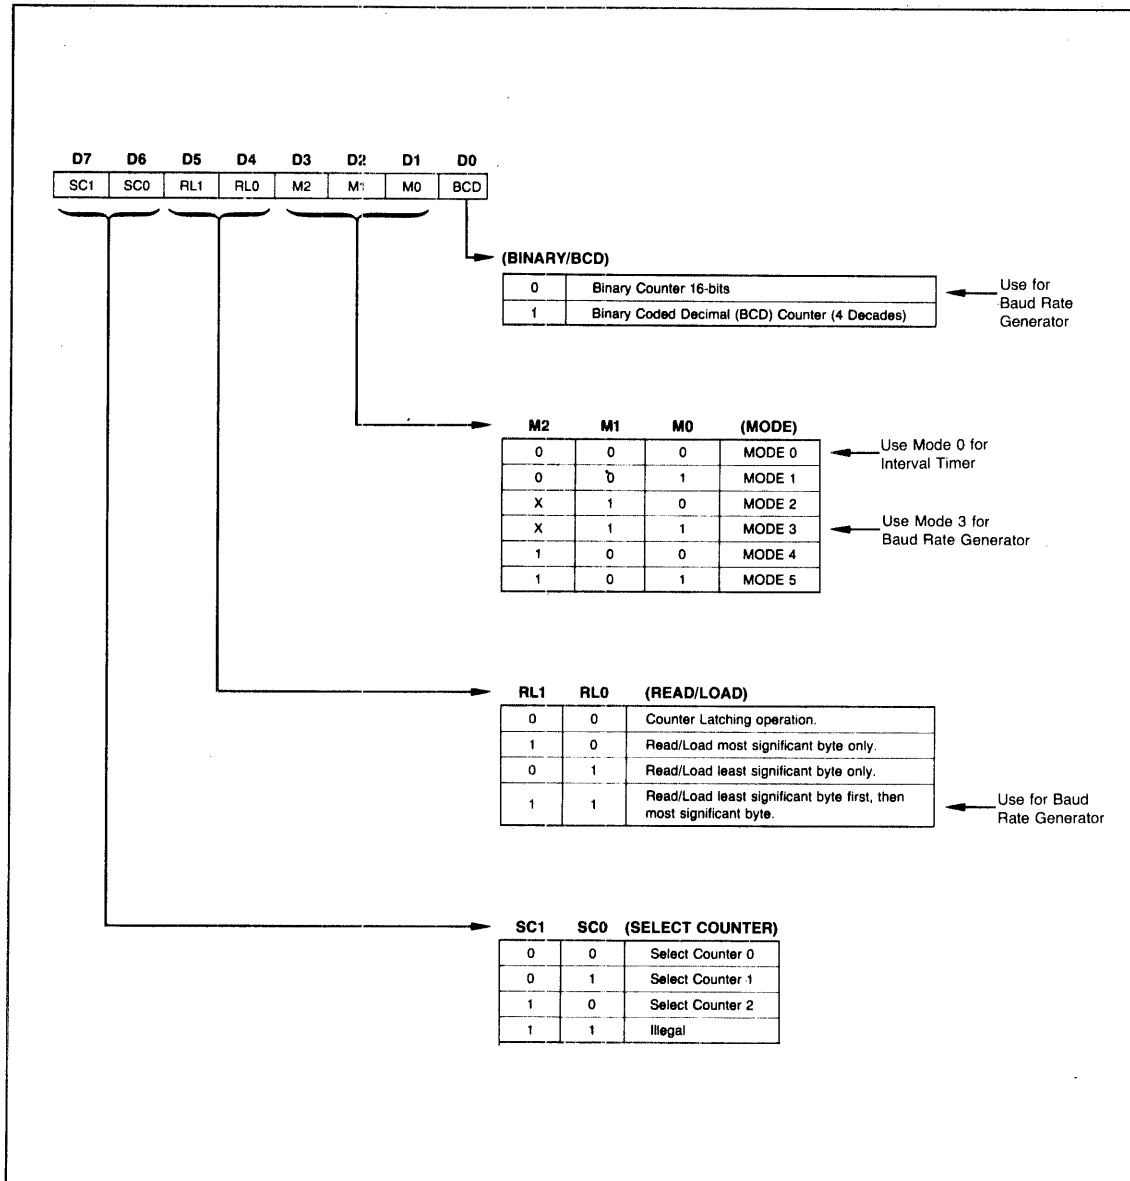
| D7 | D6 | D5 | D4 | D3 | D2 | D1 | D0 |
|---|---|---|---|---|---|---|---|
| SC1 | SC0 | RL1 | RL0 | M2 | M1 | M0 | BCD |

(BINARY/BCD)

| | |
|---|---|
| 0 | Binary Counter 16-bits |
| 1 | Binary Coded Decimal (BCD) Counter (4 Decades) |

Use for Baud Rate Generator

| M2 | M1 | M0 | (MODE) |
|---|---|---|---|
| 0 | 0 | 0 | MODE 0 |
| 0 | 0 | 1 | MODE 1 |
| X | 1 | 0 | MODE 2 |
| X | 1 | 1 | MODE 3 |
| 1 | 0 | 0 | MODE 4 |
| 1 | 0 | 1 | MODE 5 |

Use Mode 0 for Interval Timer

Use Mode 3 for Baud Rate Generator

| RL1 | RL0 | (READ/LOAD) |
|---|---|---|
| 0 | 0 | Counter Latching operation. |
| 1 | 0 | Read/Load most significant byte only. |
| 0 | 1 | Read/Load least significant byte only. |
| 1 | 1 | Read/Load least significant byte first, then most significant byte. |

Use for Baud Rate Generator

| SC1 | SC0 | (SELECT COUNTER) |
|---|---|---|
| 0 | 0 | Select Counter 0 |
| 0 | 1 | Select Counter 1 |
| 1 | 0 | Select Counter 2 |
| 1 | 1 | Illegal |